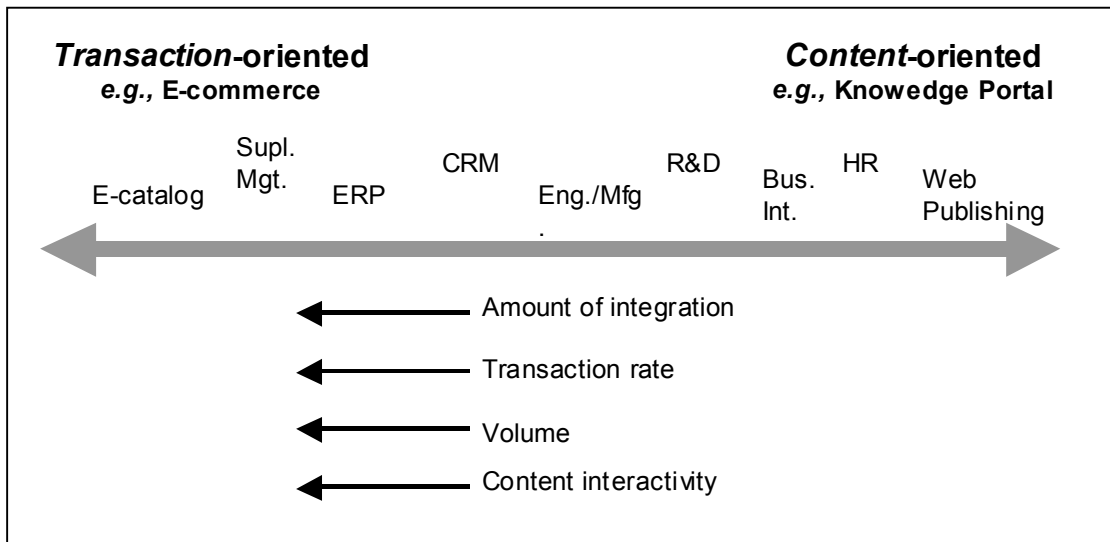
*Transaction*-oriented
*e.g.,* E-commerce

*Content*-oriented
*e.g.,* Knowedge Portal

E-catalog

Supl. Mgt.

ERP

CRM

Eng./Mfg.

R&D

Bus. Int.

HR

Web Publishing

Amount of integration

Transaction rate

Volume

Content interactivity